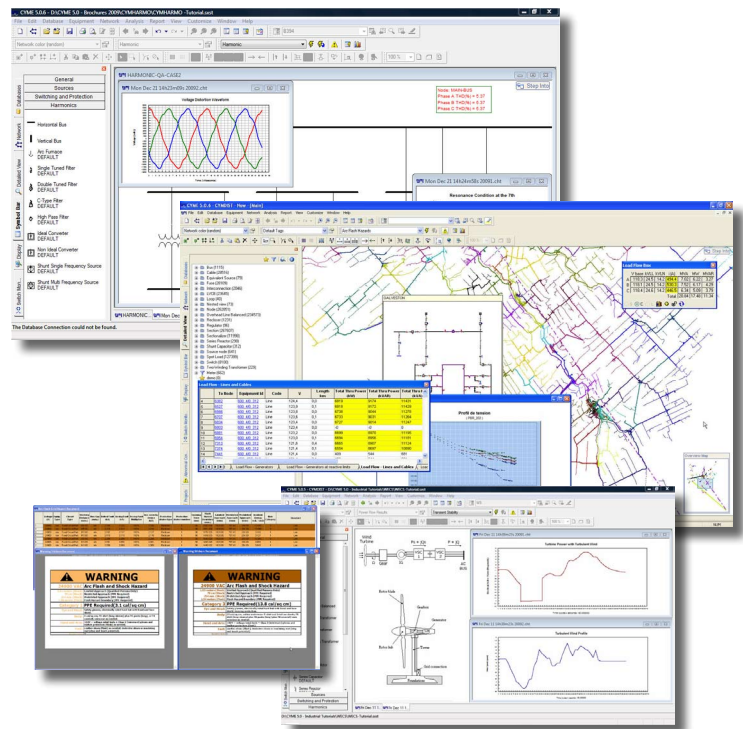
CYME 5.0.6 - DSCYME 5.0 - Brochures 2009\CYMHARMO\CYMHARMO -Tutorial.cxst

File Edit Database Equipment Network Analysis Report View Customize Window Help

Network color (random)

Harmonic

Harmonic

General

Sources

Switching and Protection

Harmonics

Horizontal Bus

Vertical Bus

Arc Furnace
DEFAULT

Single Tuned Filter
DEFAULT

Double Tuned Filter
DEFAULT

C Type Filter
DEFAULT

High Pass Filter
DEFAULT

Ideal Converter
DEFAULT

Non Ideal Converter
DEFAULT

Shunt Single Frequency Source
DEFAULT

Shunt Multi Frequency Source
DEFAULT

HARMONIC-QA-CASE2

Mon Dec 21 14h23m09s 2009

Voltage Distortion Waveform

Node: MAINBUS
Phase A THD(%) = 0.37
Phase B THD(%) = 0.37
Phase C THD(%) = 0.37

Step Into

Mon Dec 21 14h24m58s 2009

Resonance Condition at the 7th

The Database Connection could not be found.

CYME 5.0.4 - CYMDIST - New [Base]

File Edit Database Equipment Network Analysis Report View Customize Window Help

Network color (random)

Default Tags

Arc Flash Hazards

Bus
Cable
Equipment Source
Fuse
Interconnection
LV
Load
Nested view
Node
Overhead Line Balanced
Reclosers
Regulator
Section
Sectionalizer
Series Reactor
Shunt Capacitor
Source node
Spot Load
Switch
Two-Winding Transformer
Meter

Load Flow Box

| | V base (kV) | kVLN | kW | MVA | MW | MVAR |
|---|---|---|---|---|---|---|
| A | 119.9 | 24.9 | 14.2 | 444.2 | 7.6 | 4.2 |
| B | 119.1 | 24.8 | 14.2 | 444.8 | 7.7 | 4.3 |
| C | 119.4 | 24.9 | 14.2 | 444.8 | 7.7 | 4.3 |
| Total | | | | | 23.0 | 12.8 |

GALVESTON

Load Flow - Lines and Cables

Profil de tension

Load Flow - Generation | Load Flow - Generation all inactive limits | Load Flow - Lines and Cables

Step Into

Overview Map

WARNING
Arc Flash and Shock Hazard

PPE Required

WARNING
Arc Flash and Shock Hazard

PPE Required

CYME 5.0 - CYMDIST - DSCYME 5.0 - Industrial Tutorial\INDUSTRIAL\WECS\WECS-Tutorial.cxst

File Edit Database Equipment Network Analysis Report View Customize Window Help

Transient Stability

Wind Turbine

Rotor blade

Gearbox

Generator

Rotor hub

Tower

Grid connection

Foundation

Mon Dec 21 14h29m08s 2009

Turbine Power with Turbulent Wind

Mon Dec 21 14h29m08s 2009

Turbulent Wind Profile

Series Reactor
DEFAULT

Switching and Protection

Harmonics

DSCYME 5.0 - Industrial Tutorial\WECS\WECS-Tutorial.cxst

NUM